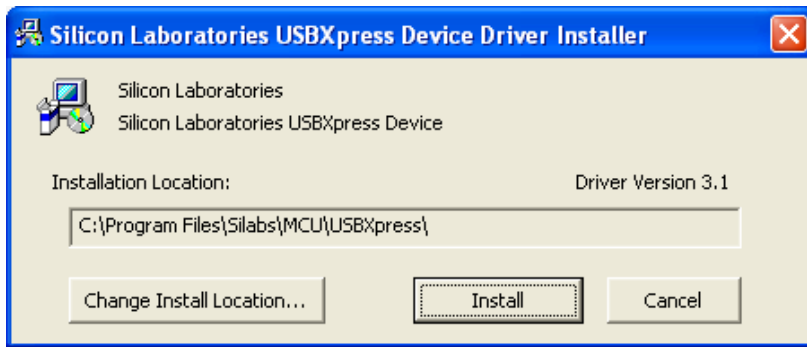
Silicon Laboratories USBXpress Device Driver Installer

Silicon Laboratories
Silicon Laboratories USBXpress Device

Installation Location:

Driver Version 3.1

C:\Program Files\Silabs\MCU\USBXpress\

Change Install Location...

Install

Cancel